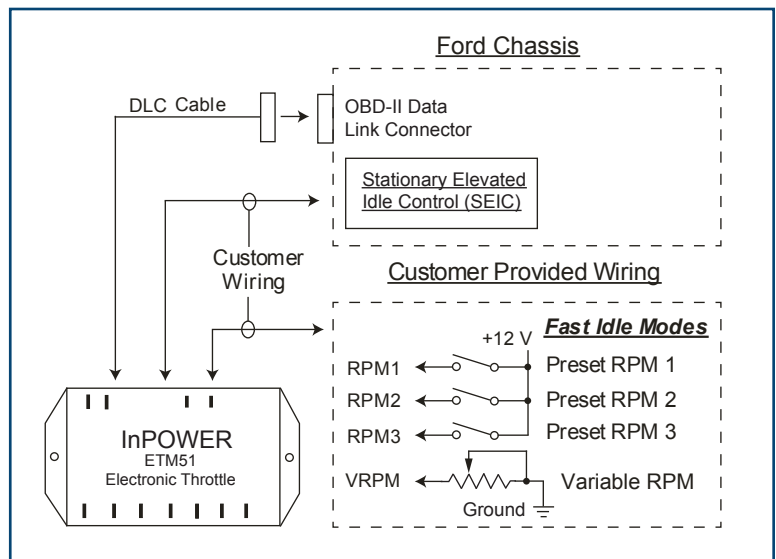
Ford Chassis

DLC Cable

OBD-II Data Link Connector

Stationary Elevated Idle Control (SEIC)

Customer Wiring

Customer Provided Wiring

Fast Idle Modes

+12 V

RPM1

Preset RPM 1

RPM2

Preset RPM 2

RPM3

Preset RPM 3

VRPM

Variable RPM

Ground

InPOWER
ETM51
Electronic Throttle